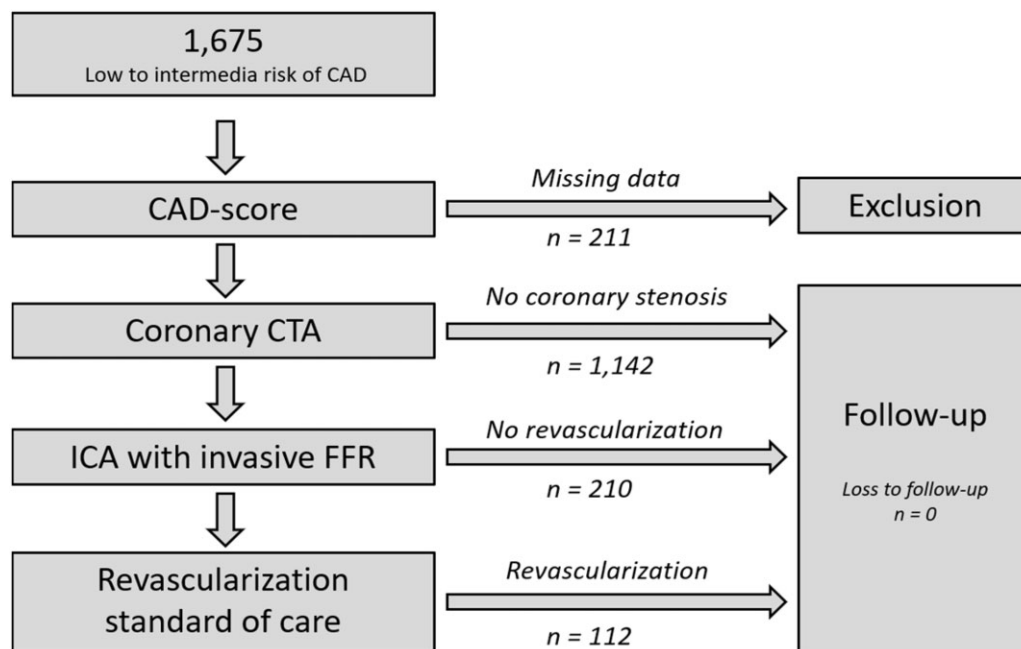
1,675
Low to intermedia risk of CAD

CAD-score

Missing data
n = 211

Exclusion

Coronary CTA

No coronary stenosis
n = 1,142

ICA with invasive FFR

No revascularization
n = 210

Follow-up

Loss to follow-up
n = 0

Revascularization standard of care

Revascularization
n = 112